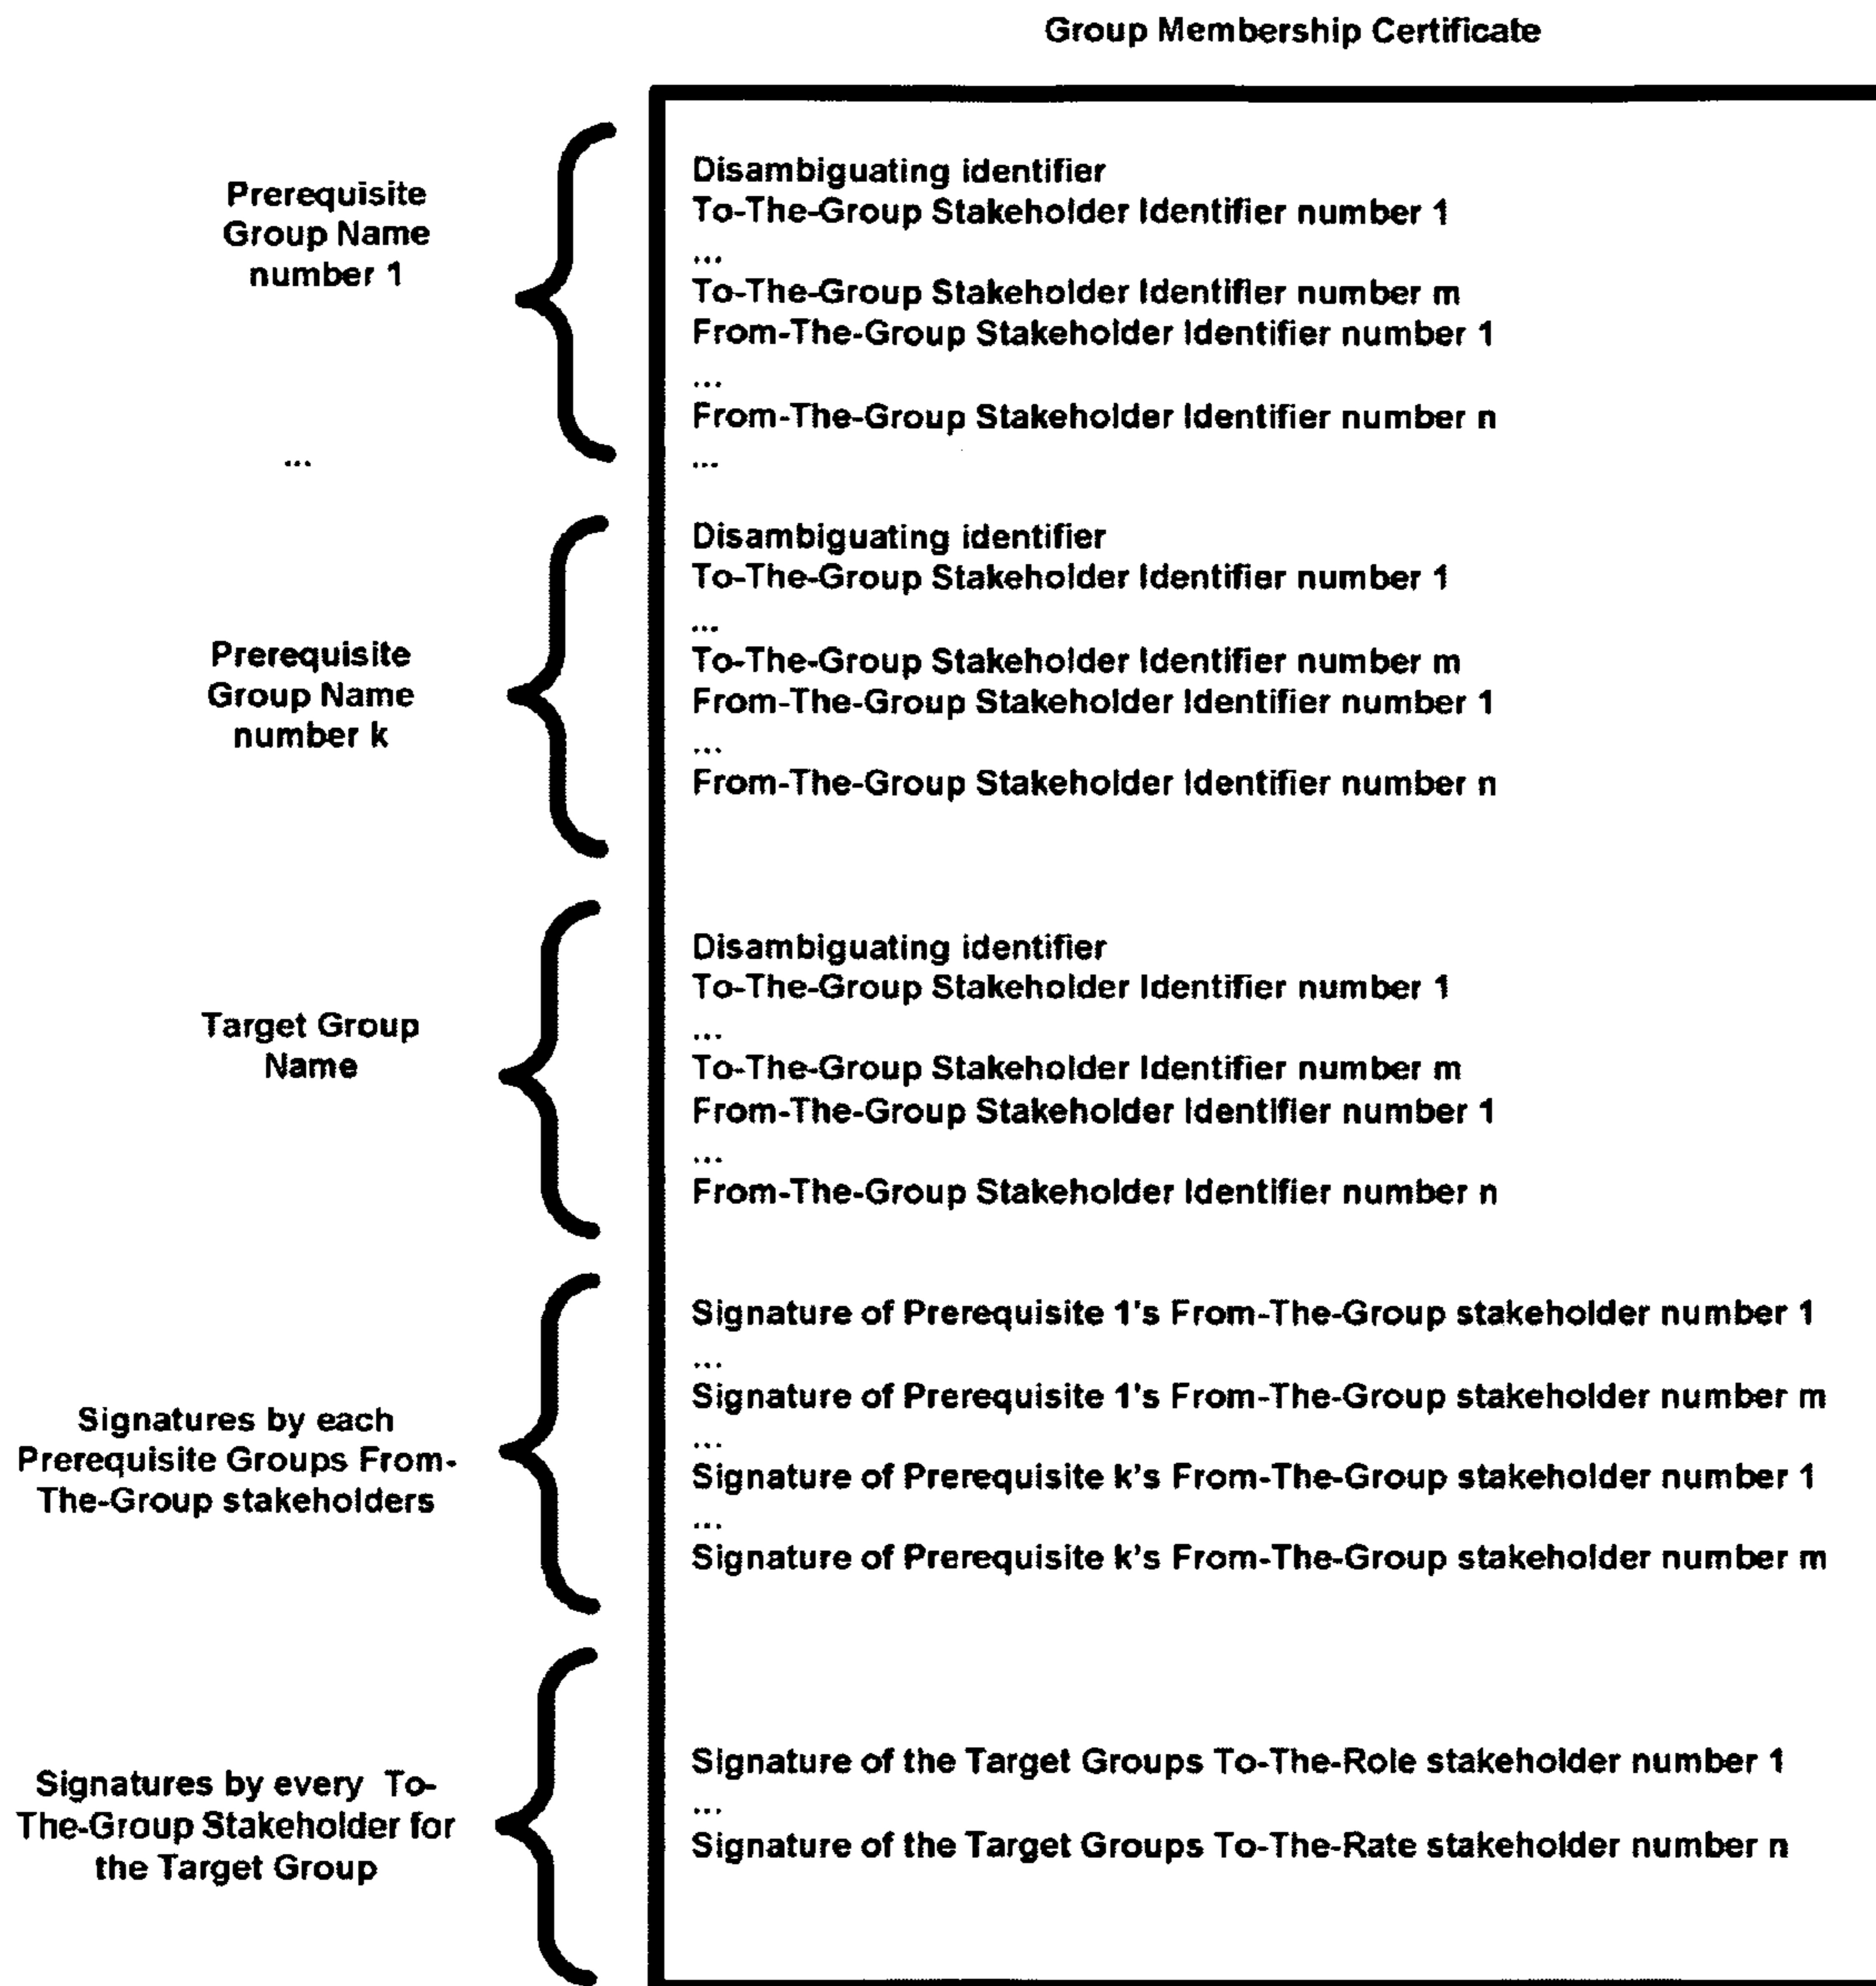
Group Membership Certificate

Prerequisite Group Name number 1

Disambiguating identifier
To-The-Group Stakeholder Identifier number 1
...
To-The-Group Stakeholder Identifier number m
From-The-Group Stakeholder Identifier number 1
...
From-The-Group Stakeholder Identifier number n
...

...

Prerequisite Group Name number k

Disambiguating identifier
To-The-Group Stakeholder Identifier number 1
...
To-The-Group Stakeholder Identifier number m
From-The-Group Stakeholder Identifier number 1
...
From-The-Group Stakeholder Identifier number n

Target Group Name

Disambiguating identifier
To-The-Group Stakeholder Identifier number 1
...
To-The-Group Stakeholder Identifier number m
From-The-Group Stakeholder Identifier number 1
...
From-The-Group Stakeholder Identifier number n

Signatures by each Prerequisite Groups From-The-Group stakeholders

Signature of Prerequisite 1's From-The-Group stakeholder number 1
...
Signature of Prerequisite 1's From-The-Group stakeholder number m
...
Signature of Prerequisite k's From-The-Group stakeholder number 1
...
Signature of Prerequisite k's From-The-Group stakeholder number m

Signatures by every To-The-Group Stakeholder for the Target Group

Signature of the Target Groups To-The-Role stakeholder number 1
...
Signature of the Target Groups To-The-Rate stakeholder number n